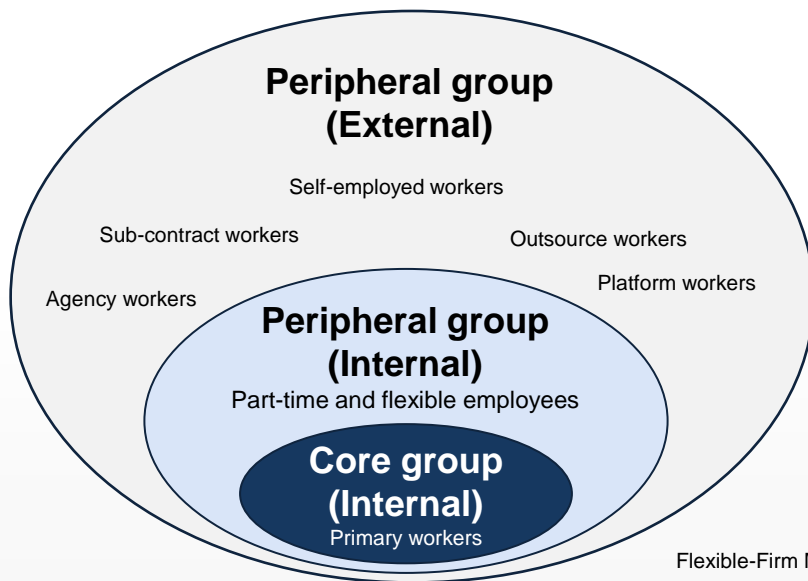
Peripheral group (External)

Self-employed workers

Sub-contract workers

Outsource workers

Platform workers

Agency workers

Peripheral group (Internal)

Part-time and flexible employees

Core group (Internal)

Primary workers

Flexible-Firm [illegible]